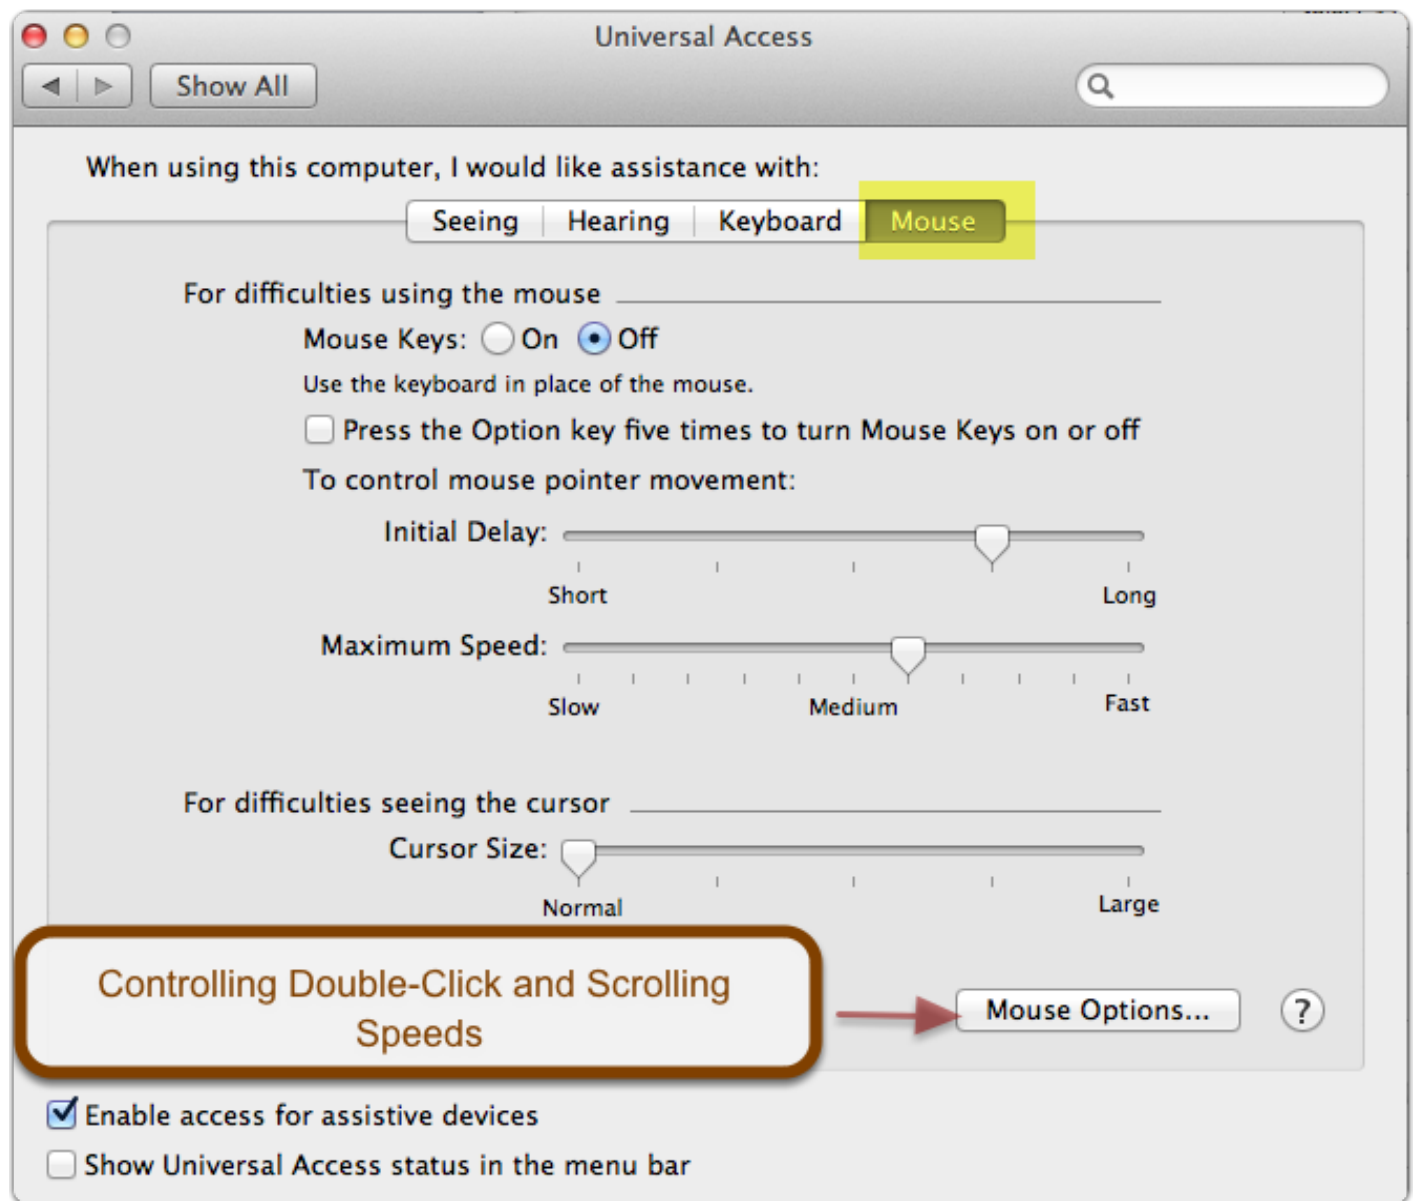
Universal Access

Show All

When using this computer, I would like assistance with:

Seeing | Hearing | Keyboard | Mouse

For difficulties using the mouse

Mouse Keys: On Off

Use the keyboard in place of the mouse.

Press the Option key five times to turn Mouse Keys on or off

To control mouse pointer movement:

Initial Delay:

Short Long

Maximum Speed:

Slow Medium Fast

For difficulties seeing the cursor

Cursor Size:

Normal Large

Controlling Double-Click and Scrolling Speeds

Mouse Options...

?

Enable access for assistive devices

Show Universal Access status in the menu bar